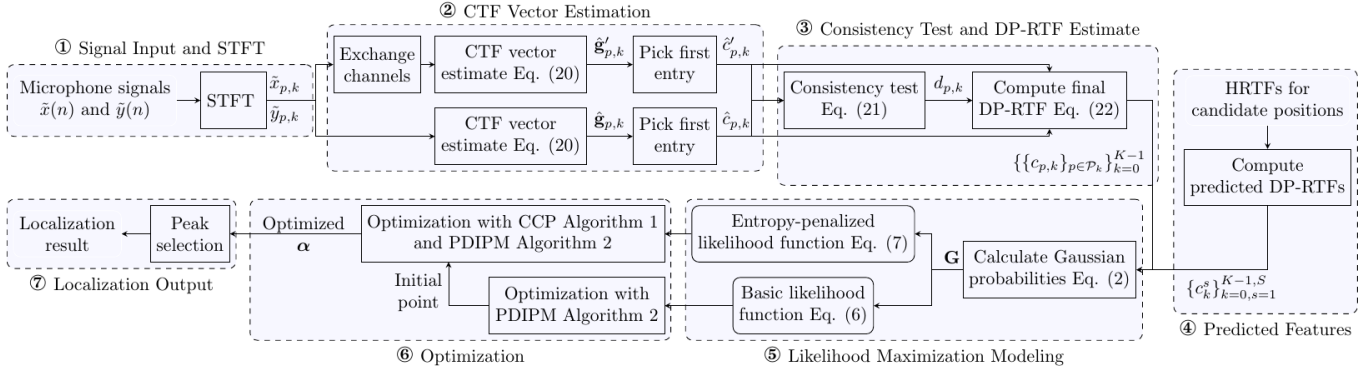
② CTF Vector Estimation

① Signal Input and STFT

Microphone signals $\tilde{x}(n)$ and $\tilde{y}(n)$

STFT

$\tilde{x}_{p,k}$

$\tilde{y}_{p,k}$

Exchange channels

CTF vector estimate Eq. (20)

$\hat{\mathbf{g}}'_{p,k}$

Pick first entry

$\hat{c}'_{p,k}$

CTF vector estimate Eq. (20)

$\hat{\mathbf{g}}_{p,k}$

Pick first entry

$\hat{c}_{p,k}$

③ Consistency Test and DP-RTF Estimate

Consistency test Eq. (21)

$d_{p,k}$

Compute final DP-RTF Eq. (22)

$\{\{c_{p,k}\}_{p\in\mathcal{P}_k}\}_{k=0}^{K-1}$

HRTFs for candidate positions

Compute predicted DP-RTFs

$\{c_k^s\}_{k=0,s=1}^{K-1,S}$

④ Predicted Features

Localization result

Peak selection

⑦ Localization Output

Optimized $\boldsymbol{\alpha}$

Optimization with CCP Algorithm 1 and PDIPM Algorithm 2

Initial point

Optimization with PDIPM Algorithm 2

⑥ Optimization

Entropy-penalized likelihood function Eq. (7)

$\mathbf{G}$

Calculate Gaussian probabilities Eq. (2)

Basic likelihood function Eq. (6)

⑤ Likelihood Maximization Modeling